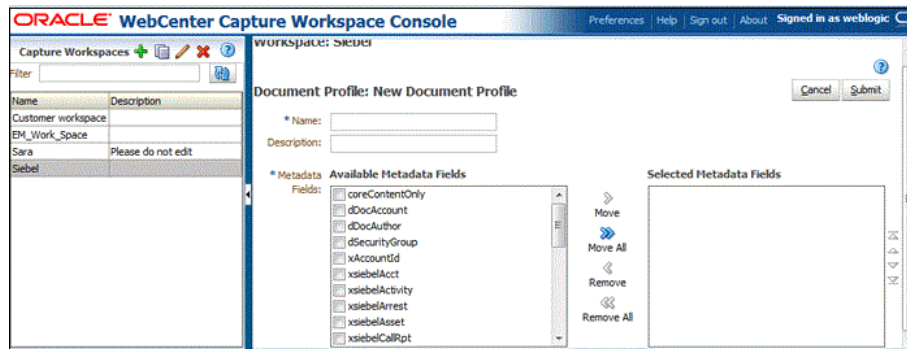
ORACLE WebCenter Capture Workspace Console

Preferences | Help | Sign out | About Signed in as weblogic

Capture Workspaces

Filter

| Name | Description |
|---|---|
| Customer workspace | |
| EM_Work_Space | |
| Sara | Please do not edit |
| Siebel | |

Workspace: Siebel

Document Profile: New Document Profile

Cancel Submit

* Name:

Description:

* Metadata Fields:

Available Metadata Fields

coreContentOnly
dDocAccount
dDocAuthor
dSecurityGroup
xAccountId
xsiebelAcct
xsiebelActivity
xsiebelArrest
xsiebelAsset
xsiebelCallRpt

Move
Move All
Remove
Remove All

Selected Metadata Fields